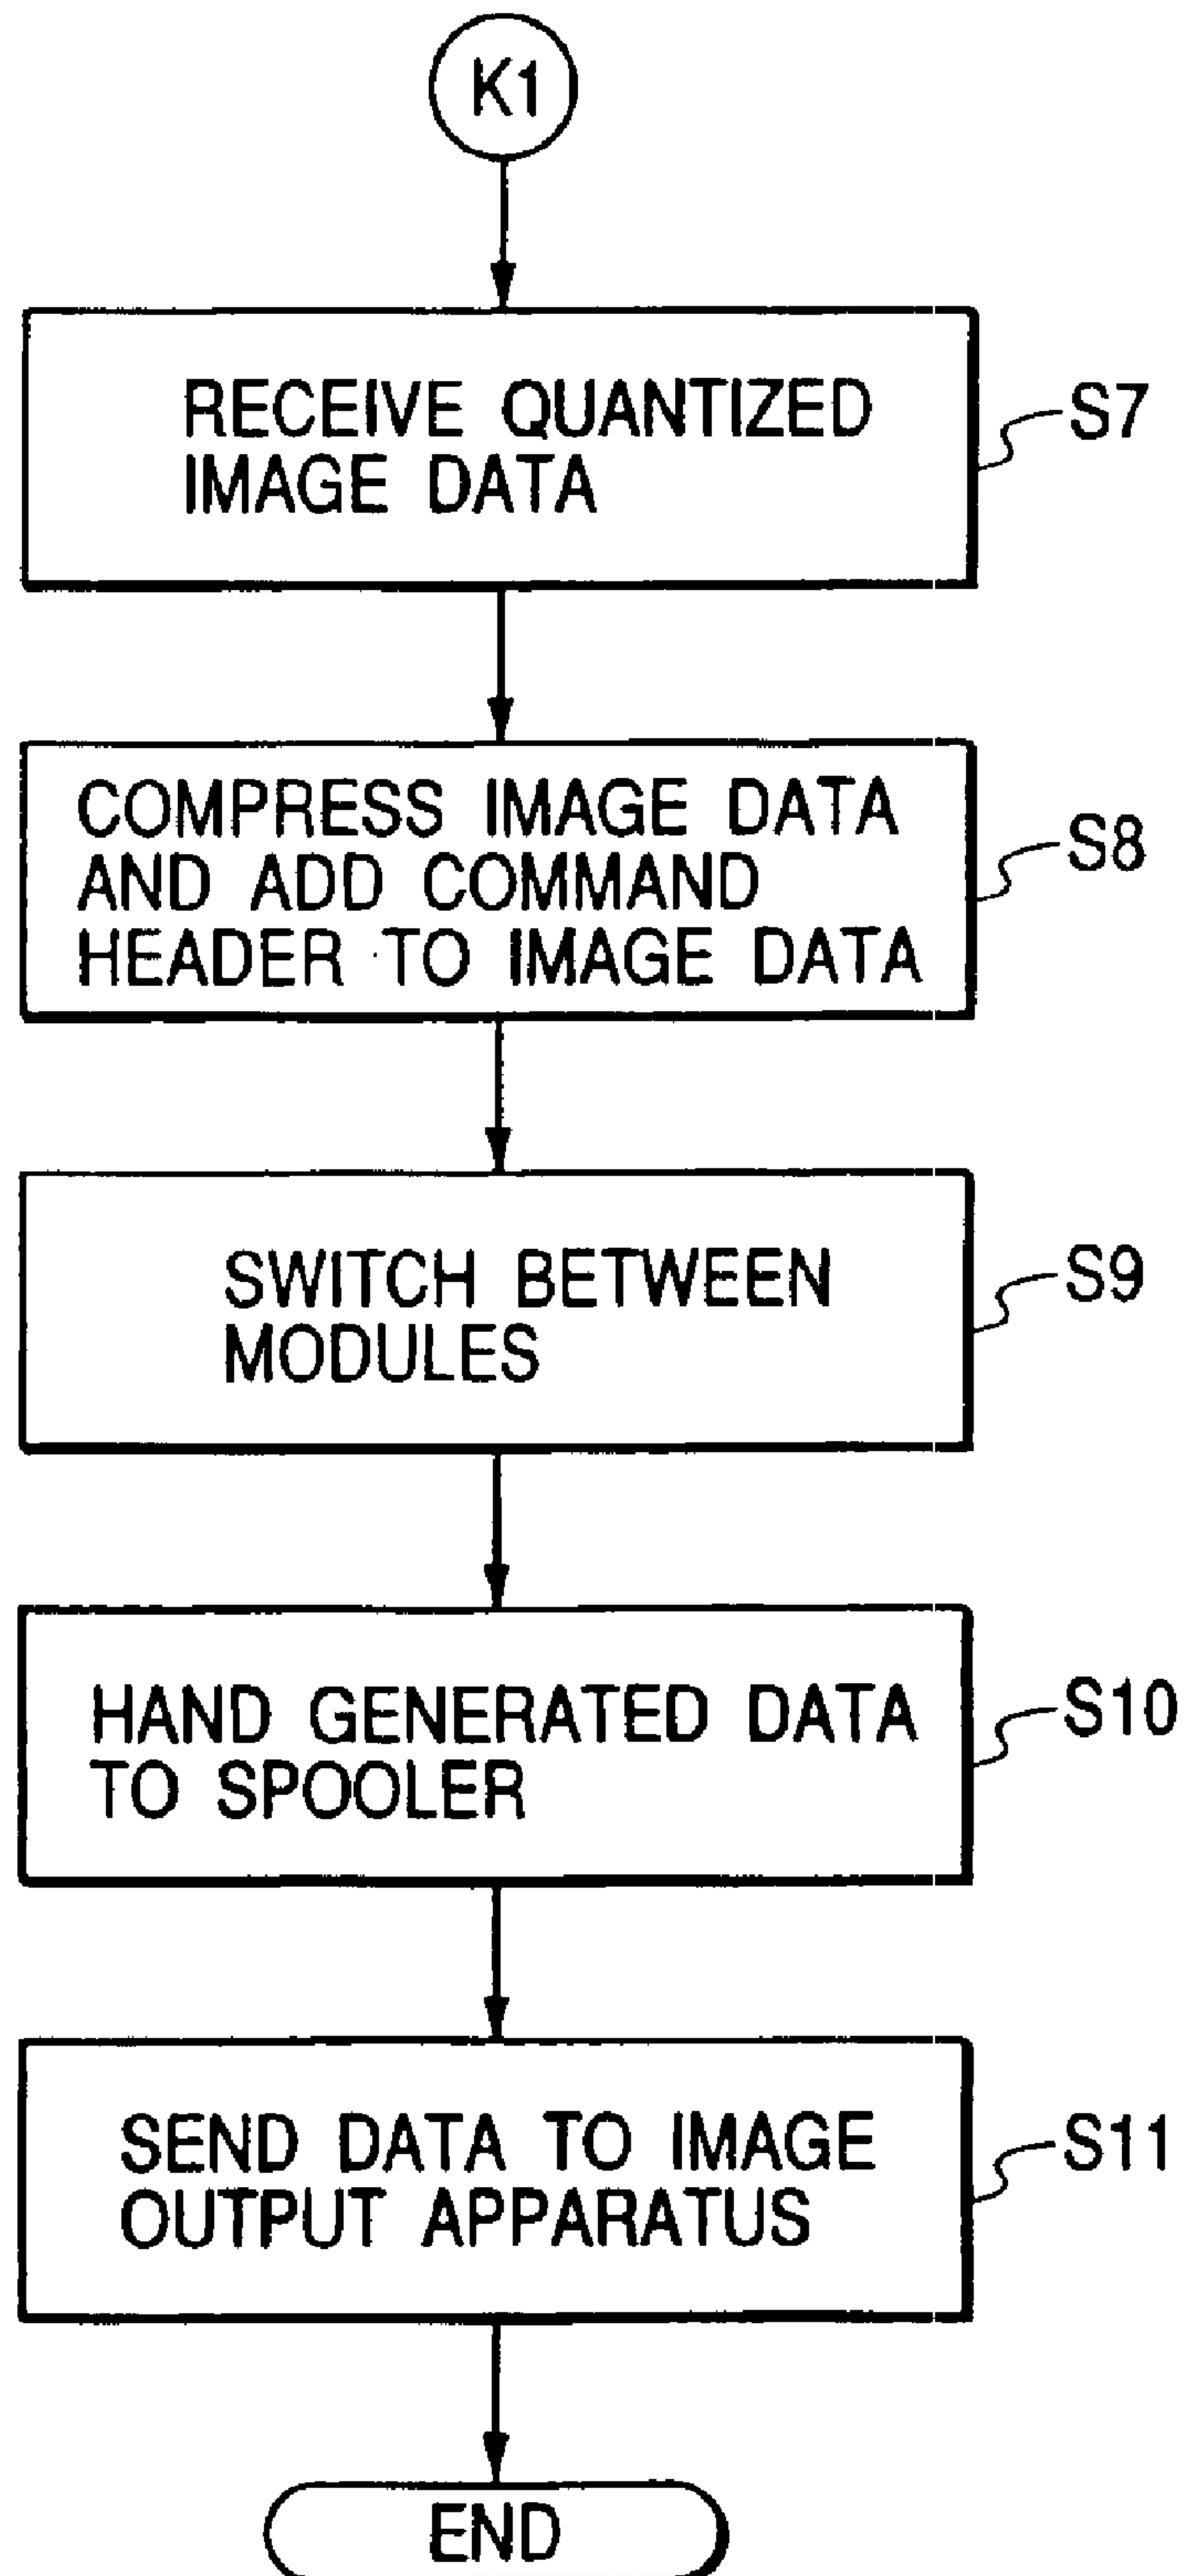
K1

RECEIVE QUANTIZED IMAGE DATA

S7

COMPRESS IMAGE DATA AND ADD COMMAND HEADER TO IMAGE DATA

S8

SWITCH BETWEEN MODULES

S9

HAND GENERATED DATA TO SPOOLER

S10

SEND DATA TO IMAGE OUTPUT APPARATUS

S11

END